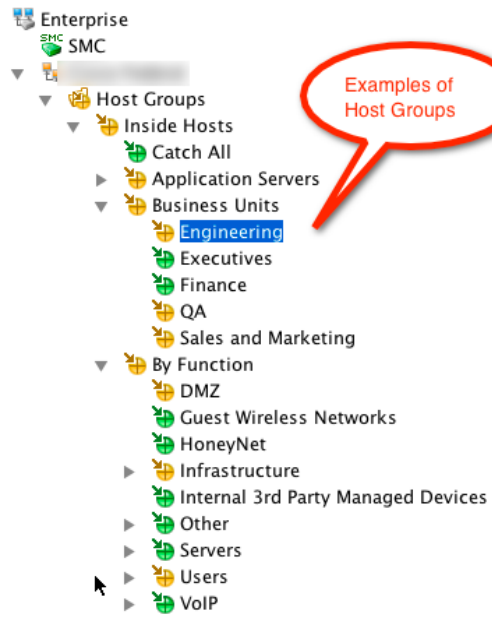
Enterprise
SMC
SMC
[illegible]
Host Groups
Inside Hosts
Catch All
Application Servers
Business Units
Engineering
Executives
Finance
QA
Sales and Marketing
By Function
DMZ
Guest Wireless Networks
HoneyNet
Infrastructure
Internal 3rd Party Managed Devices
Other
Servers
Users
VoIP

Examples of Host Groups